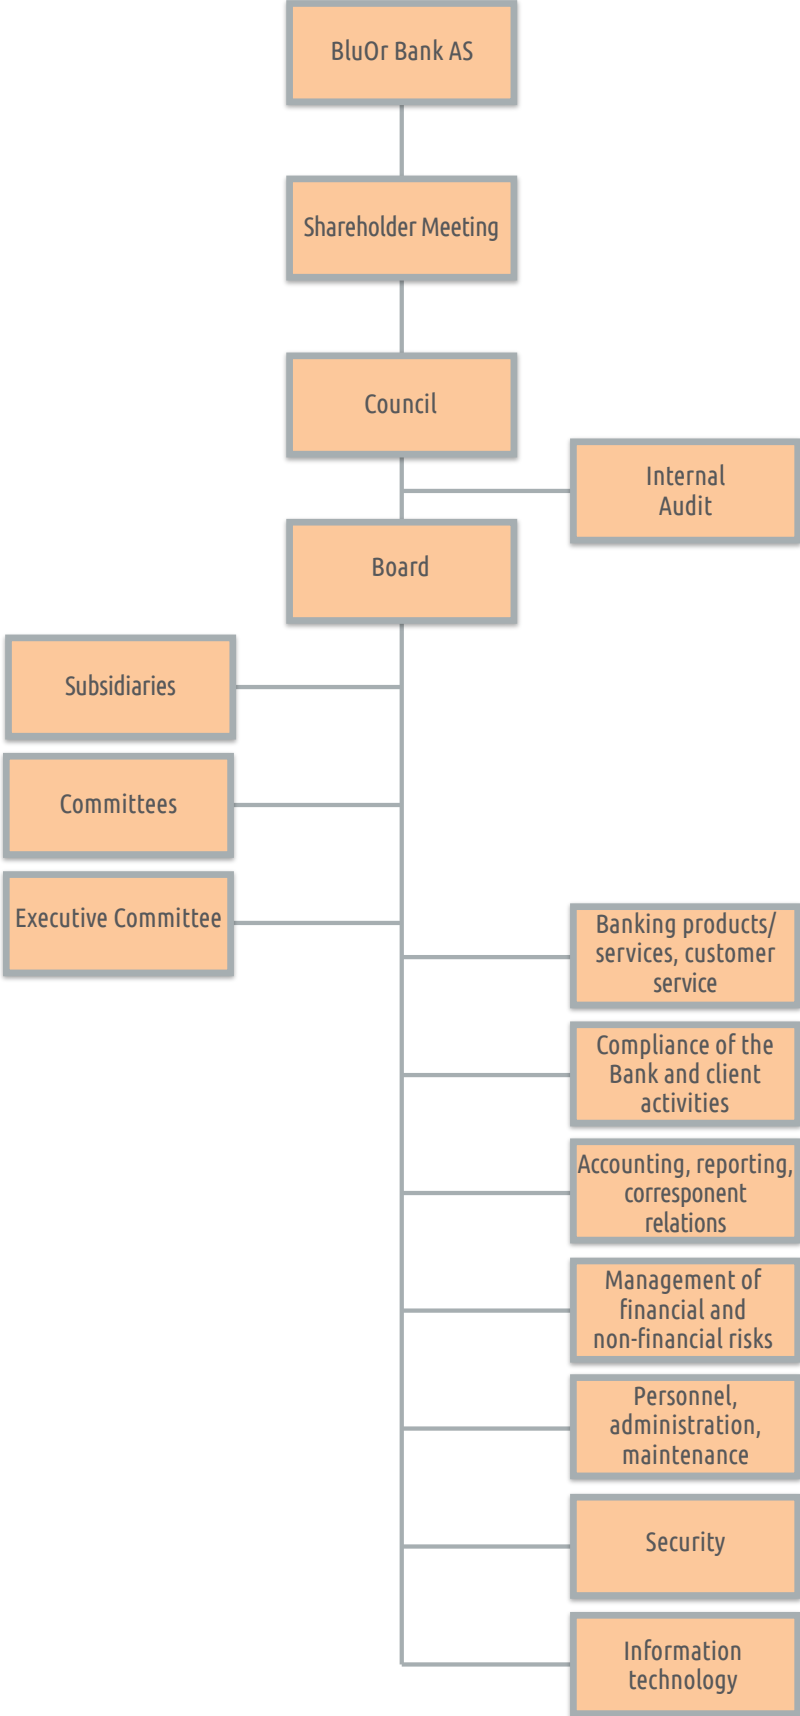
BluOr Bank AS

Shareholder Meeting

Council

Internal Audit

Board

Subsidiaries

Committees

Executive Committee

Banking products/ services, customer service

Compliance of the Bank and client activities

Accounting, reporting, correspondent relations

Management of financial and non-financial risks

Personnel, administration, maintenance

Security

Information technology